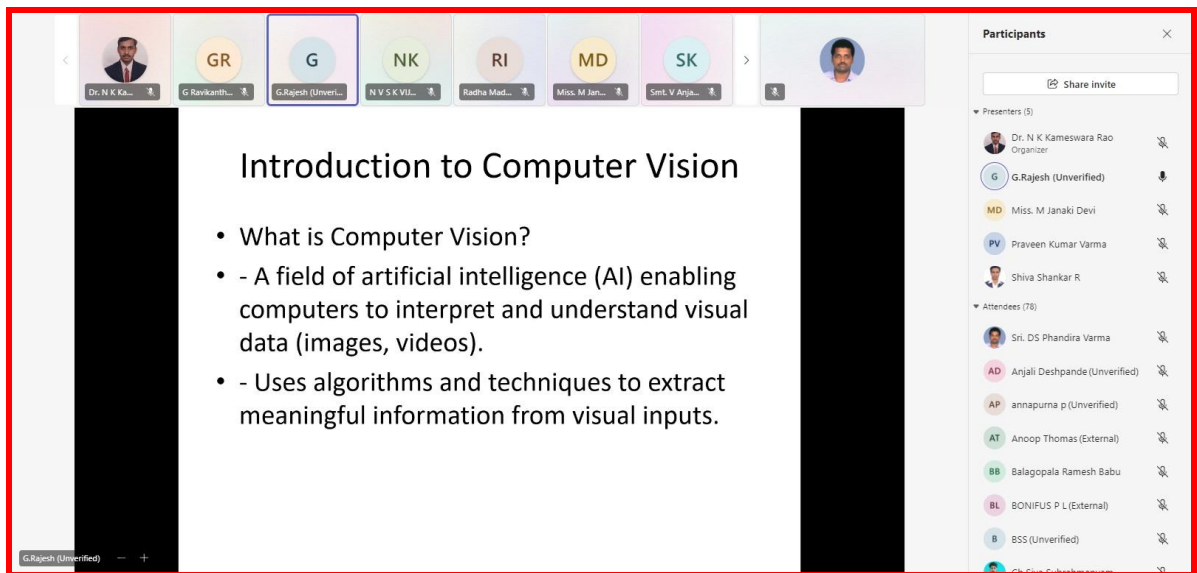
Dr. N K Ka...
GR
G Ravikanth...
G
G.Rajesh (Unveri...
NK
N V S K VIJ...
RI
Radha Mad...
MD
Miss. M Jan...
SK
Smt. V Anja...

Introduction to Computer Vision

• What is Computer Vision?
• - A field of artificial intelligence (AI) enabling computers to interpret and understand visual data (images, videos).
• - Uses algorithms and techniques to extract meaningful information from visual inputs.

G.Rajesh (Unverified)

Participants

Share invite

Presenters (5)
Dr. N K Kameswara Rao
Organizer
G G.Rajesh (Unverified)
MD Miss. M Janaki Devi
PV Praveen Kumar Varma
Shiva Shankar R

Attendees (78)
Sri. DS Phandira Varma
AD Anjali Deshpande (Unverified)
AP annapurna p (Unverified)
AT Anoop Thomas (External)
BB Balagopala Ramesh Babu
BL BONIFUS P L (External)
B BSS (Unverified)
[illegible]